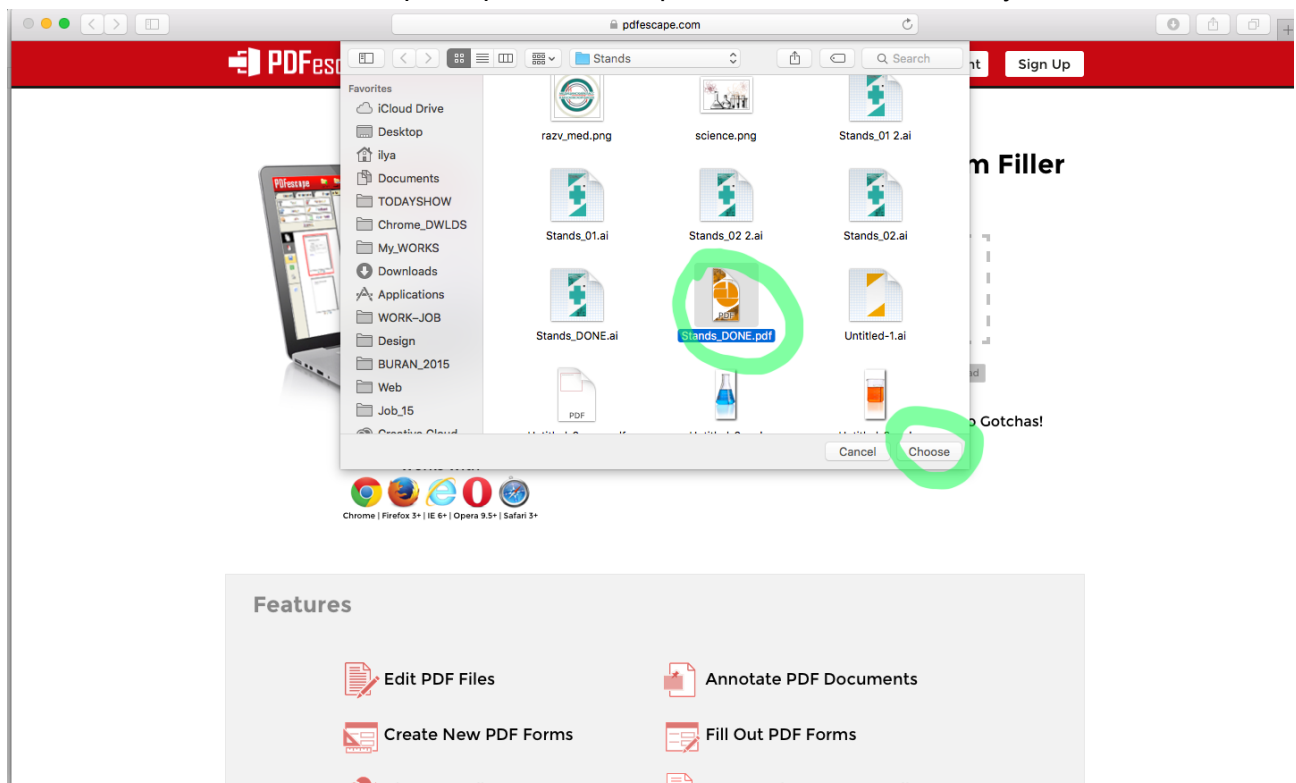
pdfescape.com

PDFesc

nt

Sign Up

Stands

Search

Favorites

iCloud Drive

Desktop

ilya

Documents

TODAYSHOW

Chrome_DWLDS

My_WORKS

Downloads

Applications

WORK-JOB

Design

BURAN_2015

Web

Job_15

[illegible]

razv_med.png

science.png

Stands_01 2.ai

Stands_01.ai

Stands_02 2.ai

Stands_02.ai

Stands_DONE.ai

PDF

Stands_DONE.pdf

Untitled-1.ai

PDF

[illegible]

Cancel

Choose

m Filler

o Gotchas!

Chrome | Firefox 3+ | IE 6+ | Opera 9.5+ | Safari 3+

Features

Edit PDF Files

Annotate PDF Documents

Create New PDF Forms

Fill Out PDF Forms